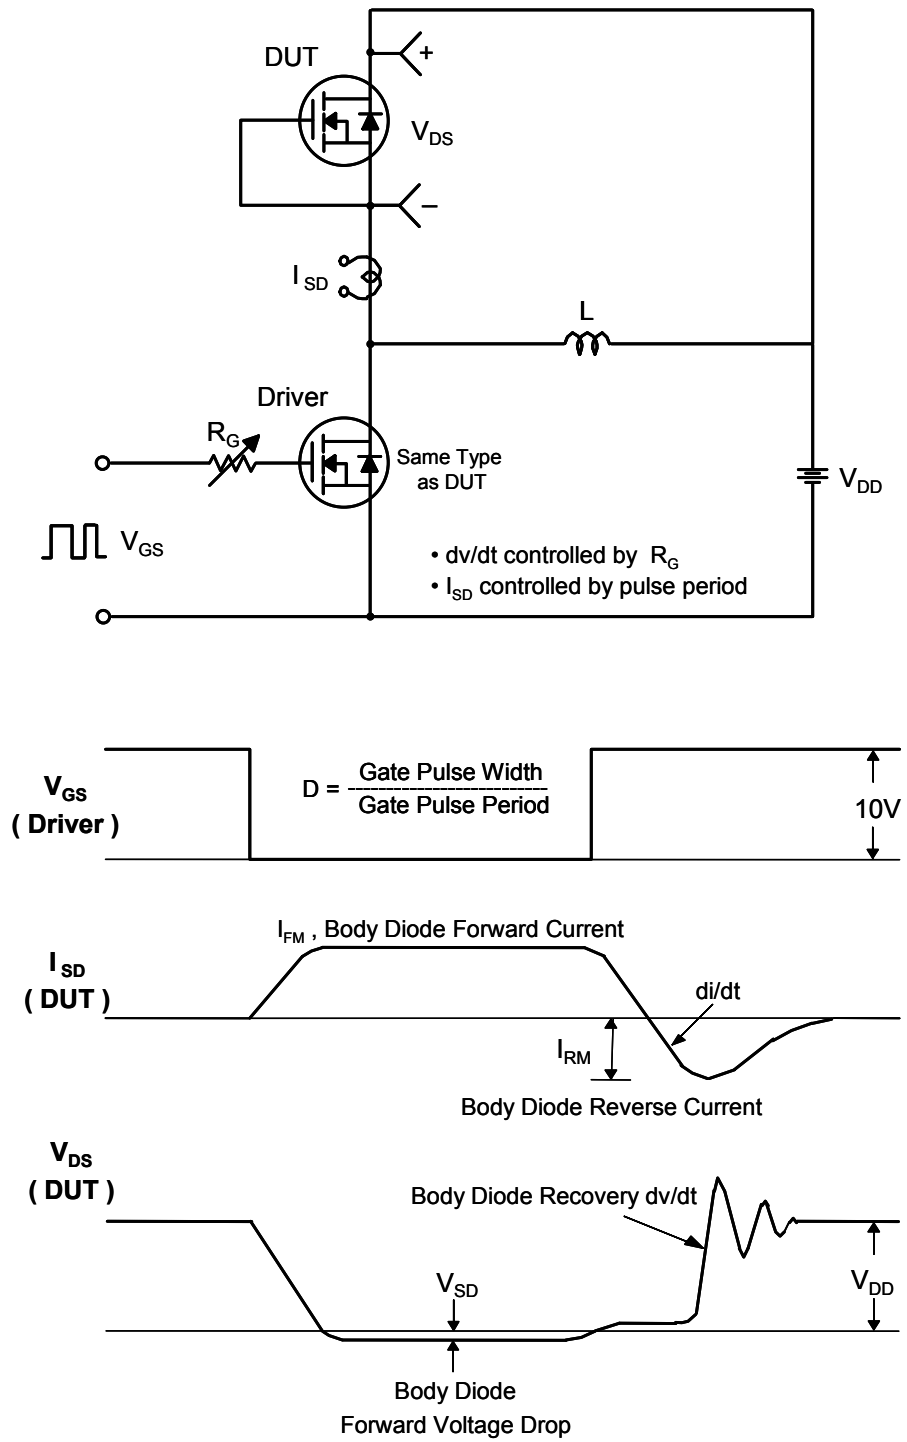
DUT

+

$V_{DS}$

−

$I_{SD}$

L

Driver

$R_G$

Same Type as DUT

$V_{DD}$

$V_{GS}$

• dv/dt controlled by $R_G$

• $I_{SD}$ controlled by pulse period

$V_{GS}$ ( Driver )

D = $\frac{\text{Gate Pulse Width}}{\text{Gate Pulse Period}}$

10V

$I_{SD}$ ( DUT )

$I_{FM}$ , Body Diode Forward Current

di/dt

$I_{RM}$

Body Diode Reverse Current

$V_{DS}$ ( DUT )

Body Diode Recovery dv/dt

$V_{SD}$

$V_{DD}$

Body Diode Forward Voltage Drop